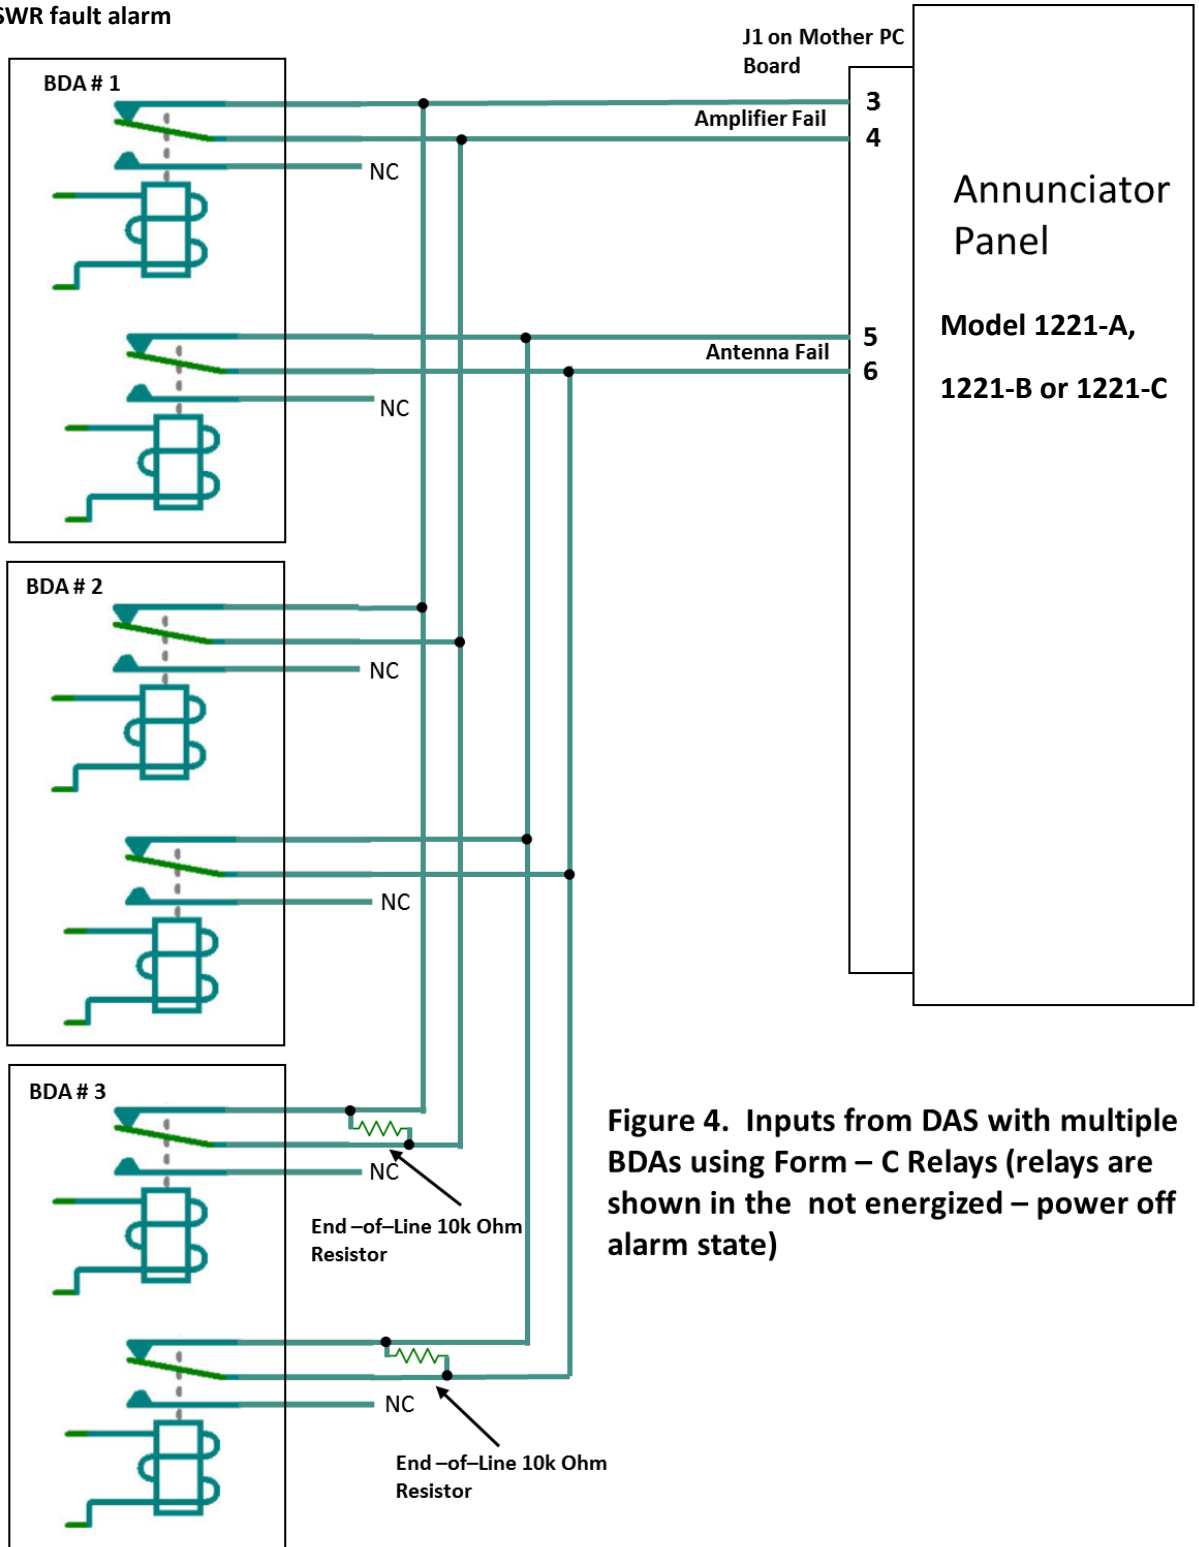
SWR fault alarm

J1 on Mother PC Board

BDA # 1

3

Amplifier Fail

4

NC

Annunciator Panel

Model 1221-A,

1221-B or 1221-C

5

Antenna Fail

6

NC

BDA # 2

NC

NC

BDA # 3

NC

End –of–Line 10k Ohm Resistor

NC

End –of–Line 10k Ohm Resistor

Figure 4. Inputs from DAS with multiple BDAs using Form – C Relays (relays are shown in the not energized – power off alarm state)